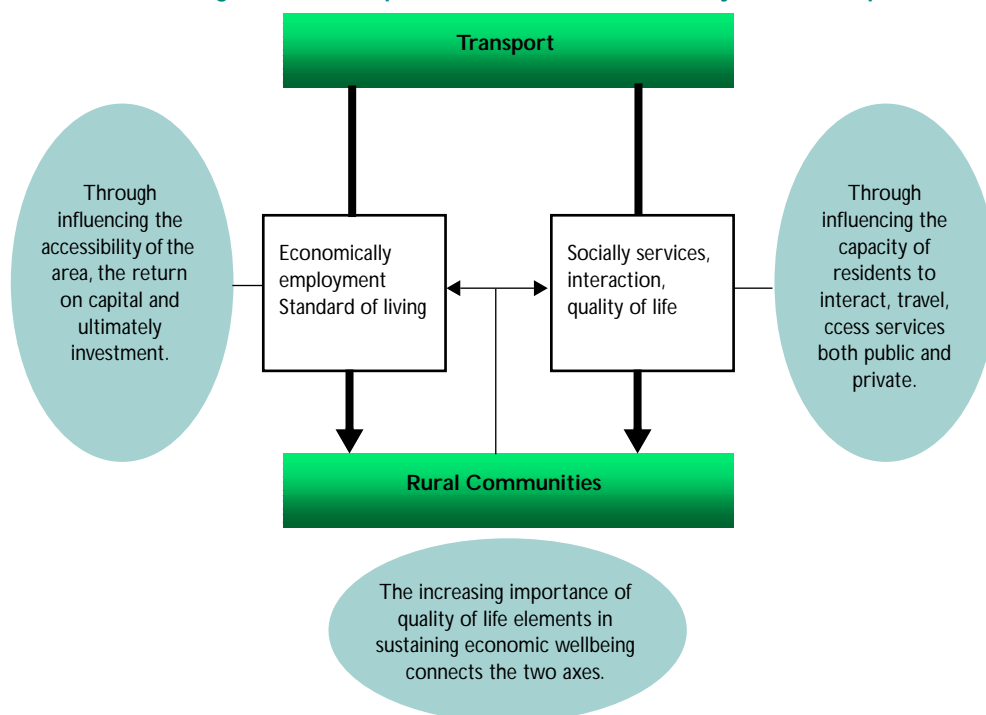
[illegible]

Transport

Through influencing the accessibility of the area, the return on capital and ultimately investment.

Economically employment Standard of living

Socially services, interaction, quality of life

Through influencing the capacity of residents to interact, travel, ccess services both public and private.

Rural Communities

The increasing importance of quality of life elements in sustaining economic wellbeing connects the two axes.